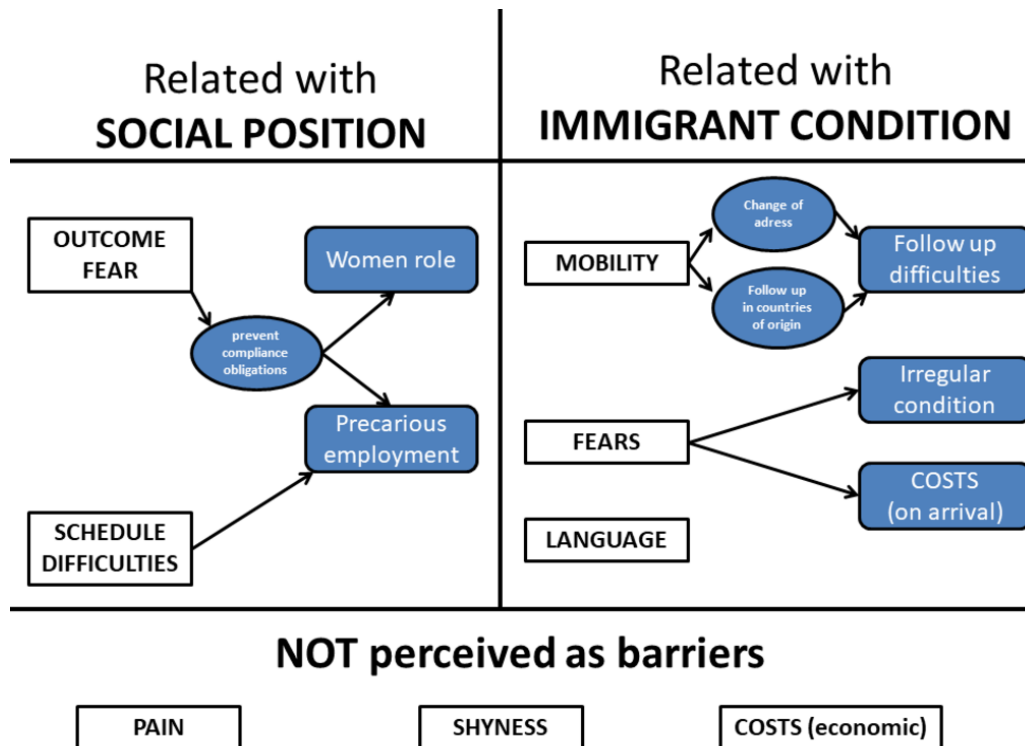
Related with
SOCIAL POSITION

Related with
IMMIGRANT CONDITION

OUTCOME FEAR

prevent compliance obligations

Women role

Precarious employment

SCHEDULE DIFFICULTIES

MOBILITY

Change of adress

Follow up in countries of origin

Follow up difficulties

FEARS

Irregular condition

COSTS (on arrival)

LANGUAGE

NOT perceived as barriers

PAIN

SHYNESS

COSTS (economic)